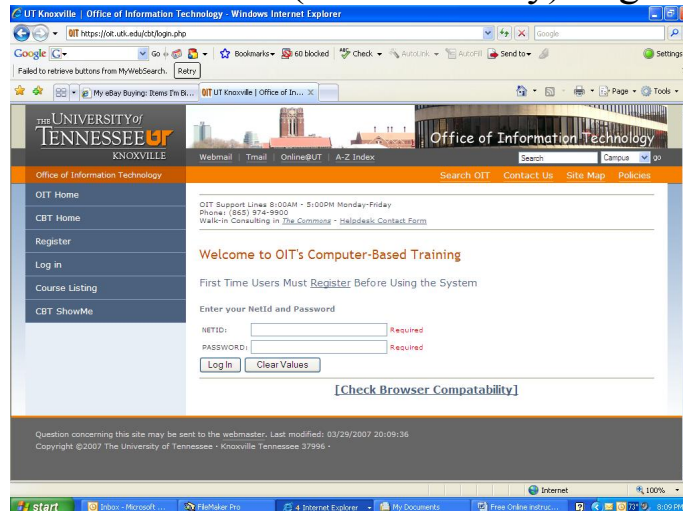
UT Knoxville | Office of Information Technology - Windows Internet Explorer

OIT https://oit.utk.edu/cbt/login.php

Google

Go

Bookmarks

60 blocked

Check

AutoLink

AutoFill

Send to

Settings

Failed to retrieve buttons from MyWebSearch. Retry

My eBay Buying: Items I'm Bi...

UT Knoxville | Office of In...

Page

Tools

THE UNIVERSITY of TENNESSEE UT KNOXVILLE

Office of Information Technology

Webmail | Tmail | Online@UT | A-Z Index

Search

Campus

go

Office of Information Technology

Search OIT Contact Us Site Map Policies

OIT Home

CBT Home

Register

Log in

Course Listing

CBT ShowMe

OIT Support Lines 8:00AM - 5:00PM Monday-Friday
Phone: (865) 974-9900
Walk-in Consulting in The Commons - Helpdesk Contact Form

Welcome to OIT's Computer-Based Training

First Time Users Must Register Before Using the System

Enter your NetId and Password

NETID: Required

PASSWORD: Required

Log In Clear Values

[Check Browser Compatability]

Question concerning this site may be sent to the webmaster. Last modified: 03/29/2007 20:09:36
Copyright ©2007 The University of Tennessee - Knoxville Tennessee 37996 -

Internet

100%

start

Inbox - Microsoft ...

FileMaker Pro

4 Internet Explorer

My Documents

Free Online instruc...

73°

8:09 PM